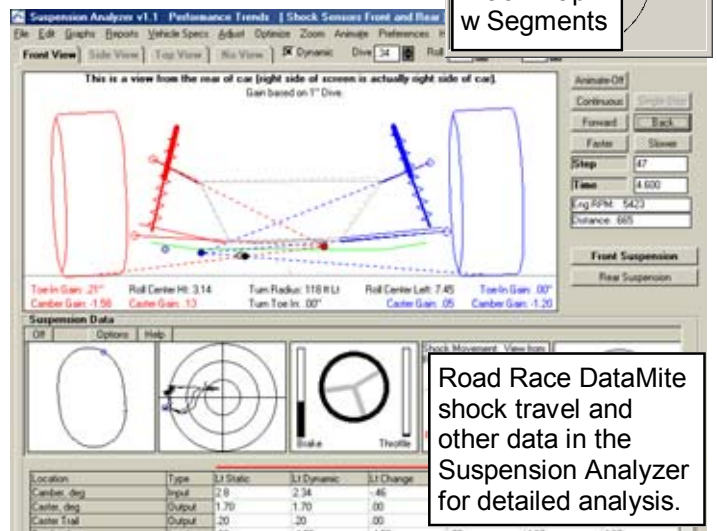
Suspension Analyzer v1.1 Performance Trends | Shock Sensors Front and Rear

File Edit Graphs Reports Vehicle Specs Adjust Optimize Zoom Animate Preferences

Front View | Side View | Top View | No View | Dynamic Dive 34 Roll

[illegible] w Segments

This is a view from the rear of car (right side of screen is actually right side of car).
Gain based on 1" Dive.

Animate Off
Continuous
Single Step
Forward
Back
Faster
Slower
Step 47
Time 4.600
Eng RPM: 5423
Distance: 665

Front Suspension
Rear Suspension

Toe In Gain: .21"
Camber Gain: -1.50
Roll Center Ht: 3.14
Caster Gain: .13
Turn Radius: 118 ft Lt
Turn Toe In: .00"
Roll Center Left: 7.45
Caster Gain: .05
Toe In Gain: .00"
Camber Gain: -1.20

Suspension Data
Off | Options | Help

Brake
Throttle
Shock Movement View from

Road Race DataMite shock travel and other data in the Suspension Analyzer for detailed analysis.

| Location | Type | Lt Static | Lt Dynamic | Lt Change |
|---|---|---|---|---|
| Camber, deg | Input | 2.8 | 2.34 | .46 |
| Caster, deg | Output | 1.70 | 1.70 | .00 |
| Caster Trail | Output | .20 | .20 | .00 |